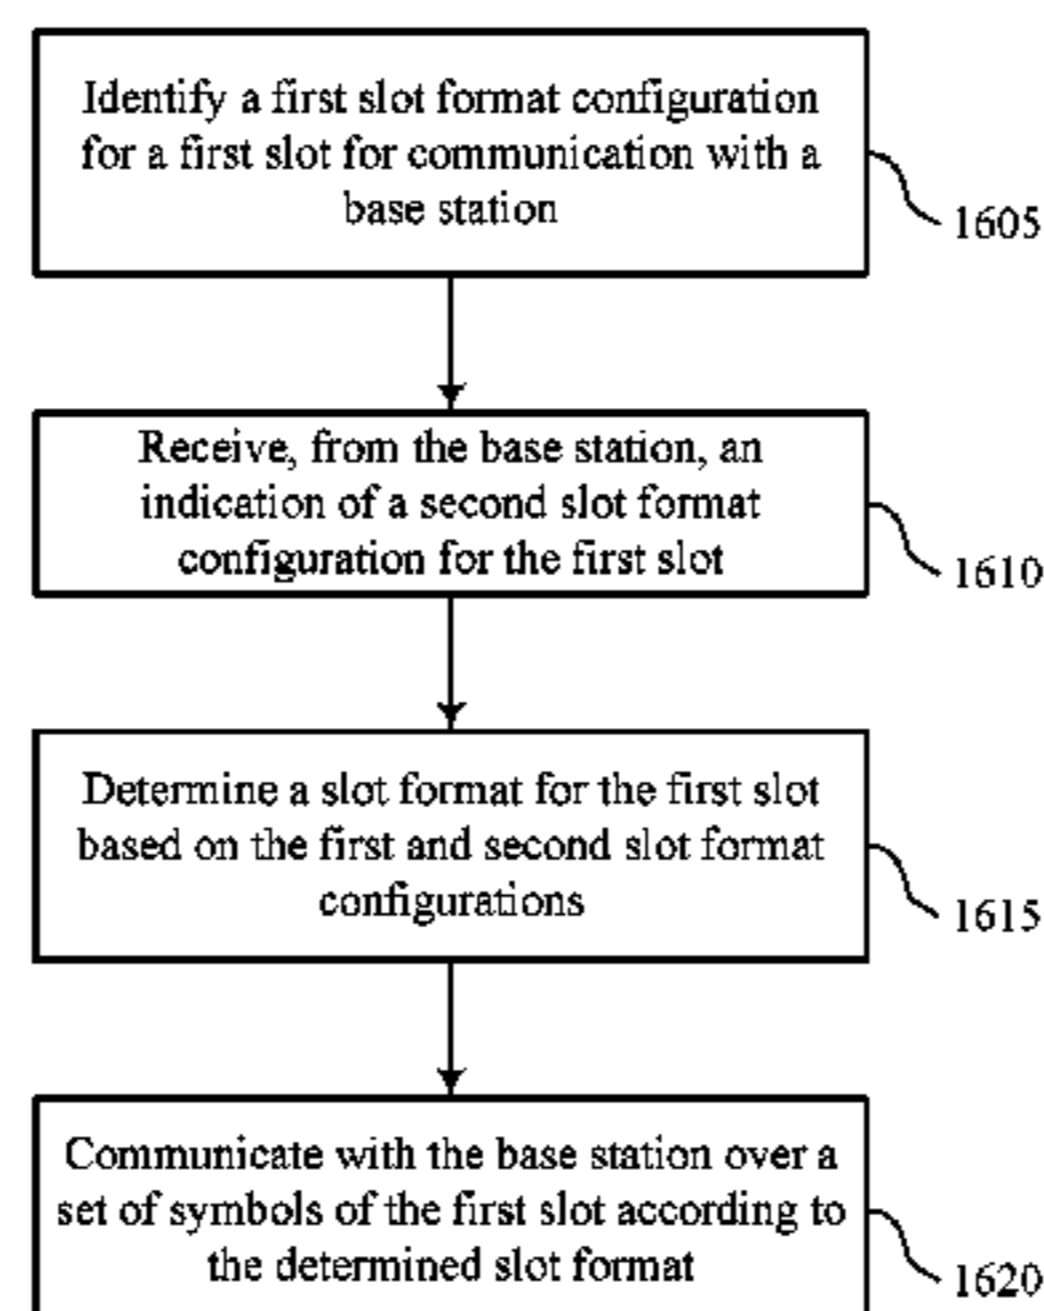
Identify a first slot format configuration for a first slot for communication with a base station

1605

Receive, from the base station, an indication of a second slot format configuration for the first slot

1610

Determine a slot format for the first slot based on the first and second slot format configurations

1615

Communicate with the base station over a set of symbols of the first slot according to the determined slot format

1620